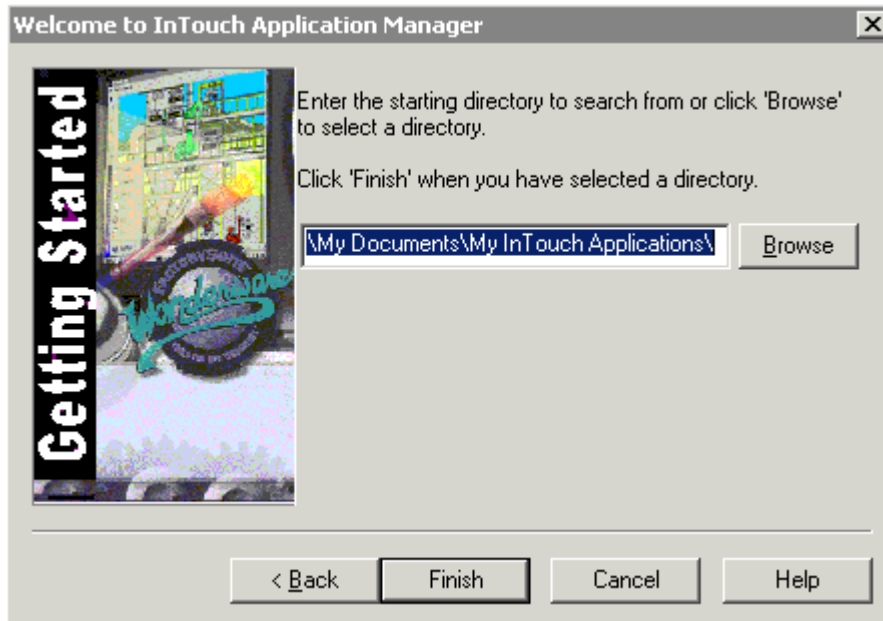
Welcome to InTouch Application Manager

Getting Started

Wonderware

Enter the starting directory to search from or click 'Browse' to select a directory.

Click 'Finish' when you have selected a directory.

\My Documents\My InTouch Applications\

Browse

< Back

Finish

Cancel

Help